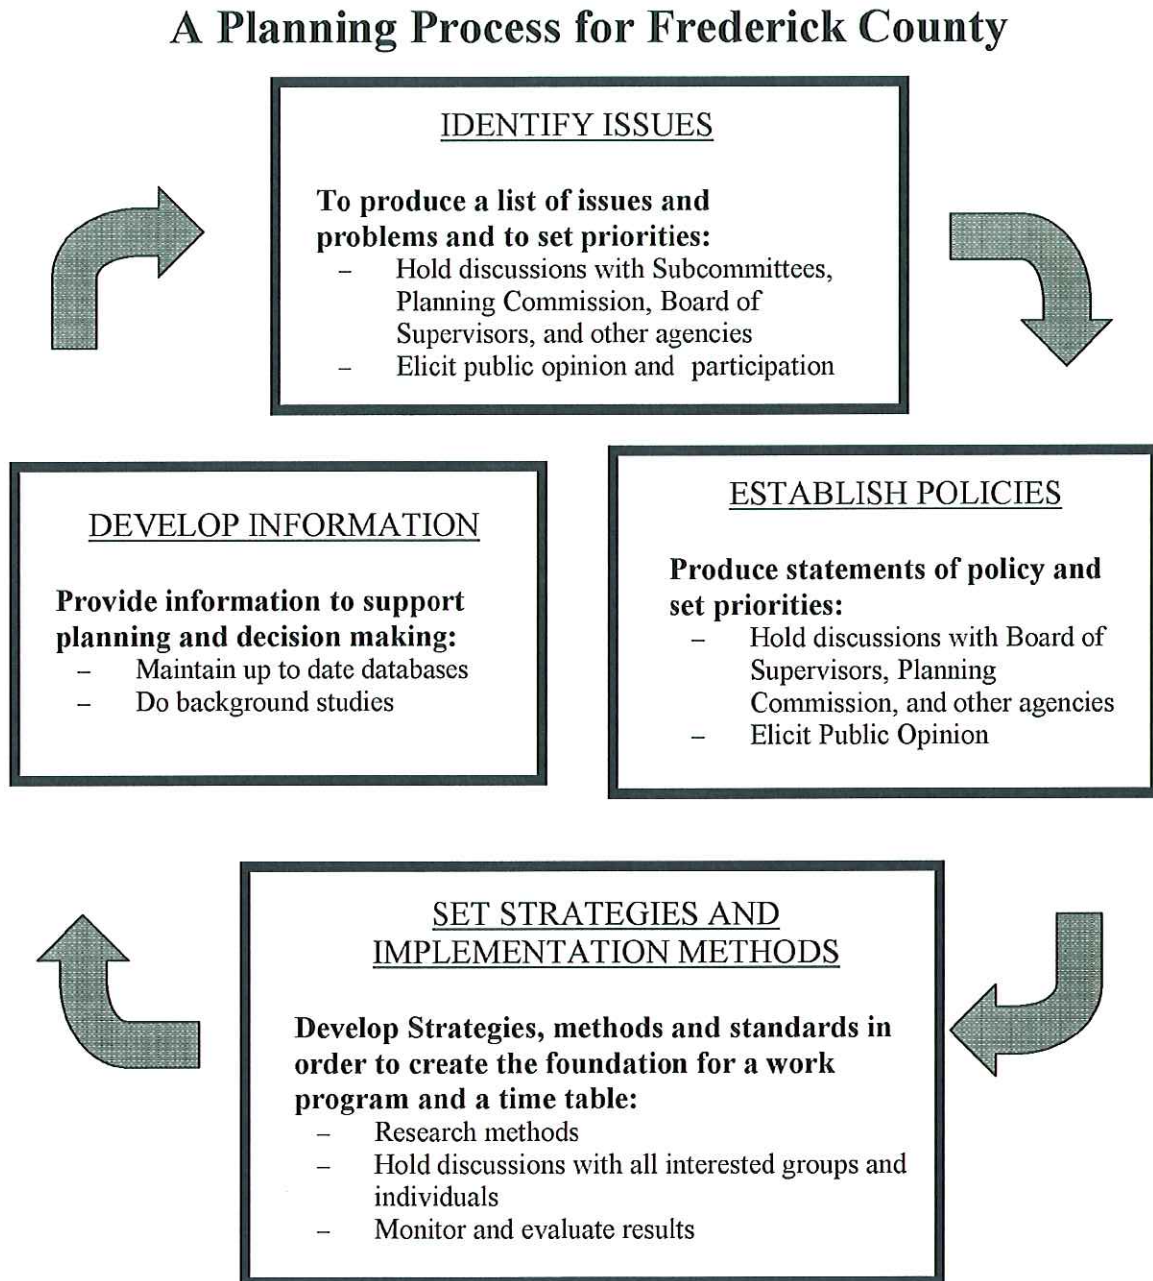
A Planning Process for Frederick County

IDENTIFY ISSUES

To produce a list of issues and problems and to set priorities:
– Hold discussions with Subcommittees, Planning Commission, Board of Supervisors, and other agencies
– Elicit public opinion and participation

DEVELOP INFORMATION

Provide information to support planning and decision making:
– Maintain up to date databases
– Do background studies

ESTABLISH POLICIES

Produce statements of policy and set priorities:
– Hold discussions with Board of Supervisors, Planning Commission, and other agencies
– Elicit Public Opinion

SET STRATEGIES AND IMPLEMENTATION METHODS

Develop Strategies, methods and standards in order to create the foundation for a work program and a time table:
– Research methods
– Hold discussions with all interested groups and individuals
– Monitor and evaluate results